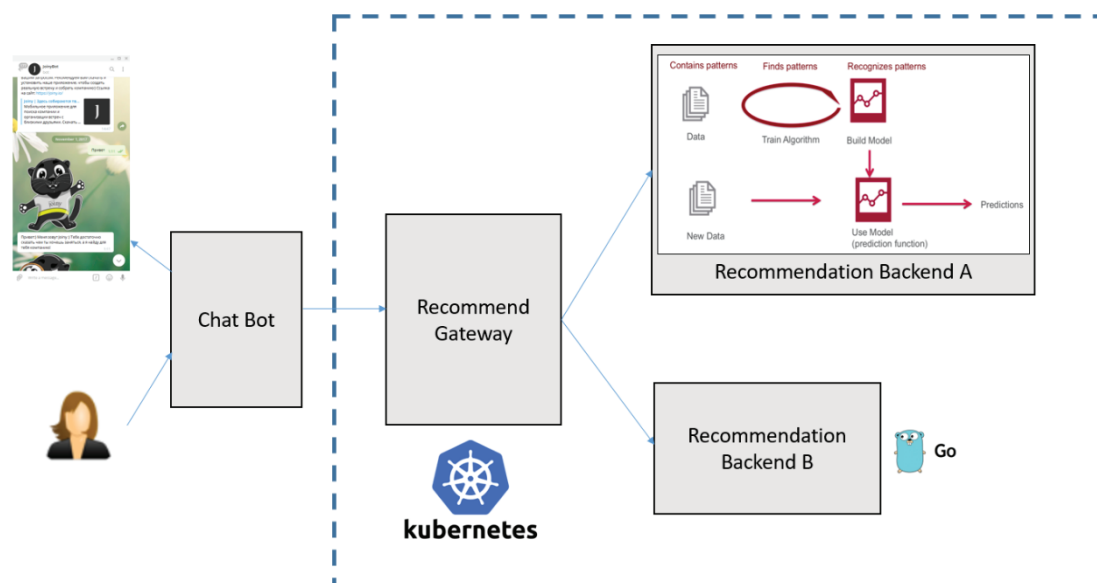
JoinyBot

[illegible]

Chat Bot

Recommend Gateway

kubernetes

Contains patterns

Finds patterns

Recognizes patterns

Data

Train Algorithm

Build Model

New Data

Use Model (prediction function)

Predictions

Recommendation Backend A

Recommendation Backend B

Go